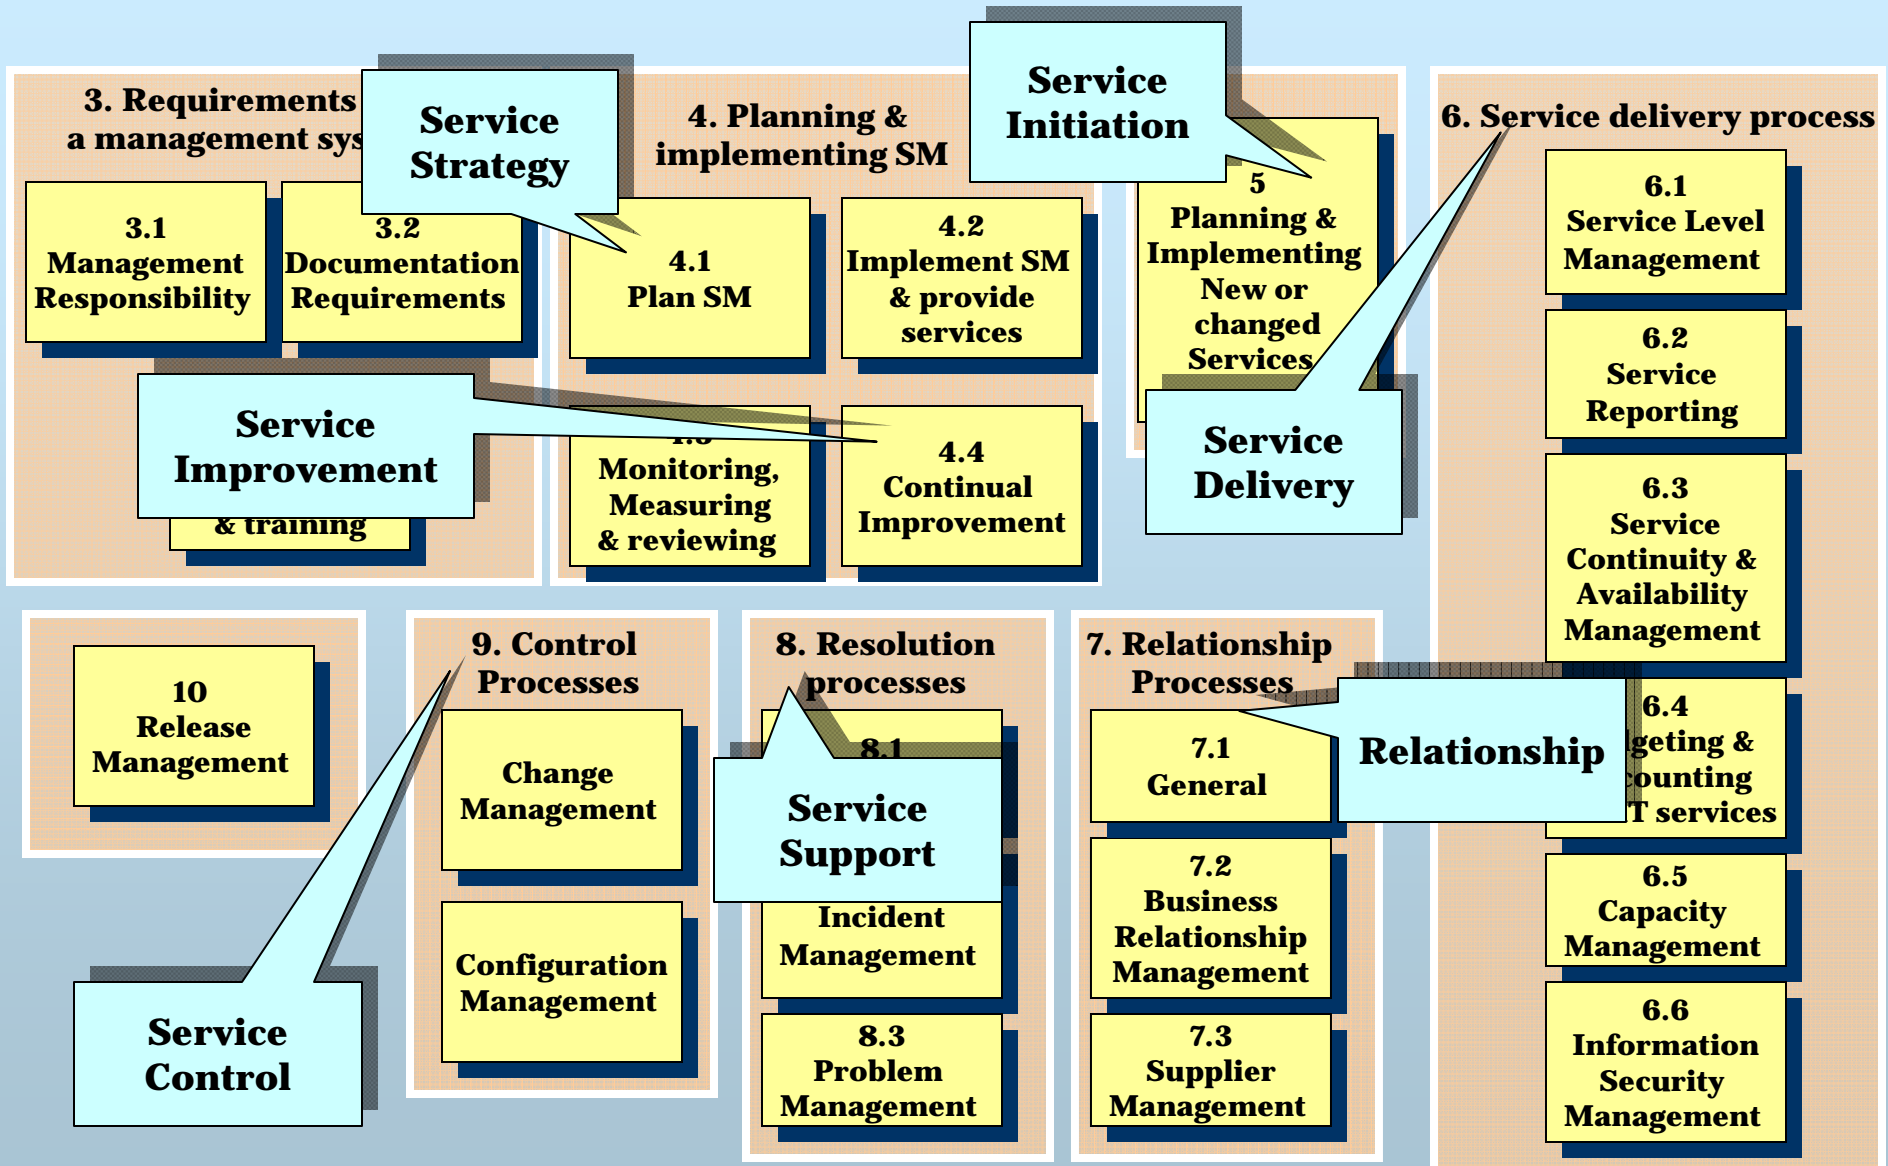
3. Requirements a management sys

Service Strategy

4. Planning & implementing SM

Service Initiation

6. Service delivery process

3.1 Management Responsibility

3.2 Documentation Requirements

4.1 Plan SM

4.2 Implement SM & provide services

5 Planning & Implementing New or changed Services

6.1 Service Level Management

6.2 Service Reporting

Service Improvement

& training

Monitoring, Measuring & reviewing

4.4 Continual Improvement

Service Delivery

6.3 Service Continuity & Availability Management

10 Release Management

9. Control Processes

8. Resolution processes

7. Relationship Processes

Relationship

6.4 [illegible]geting & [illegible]counting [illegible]T services

Change Management

8.1

Service Support

7.1 General

7.2 Business Relationship Management

6.5 Capacity Management

Incident Management

Configuration Management

Service Control

8.3 Problem Management

7.3 Supplier Management

6.6 Information Security Management